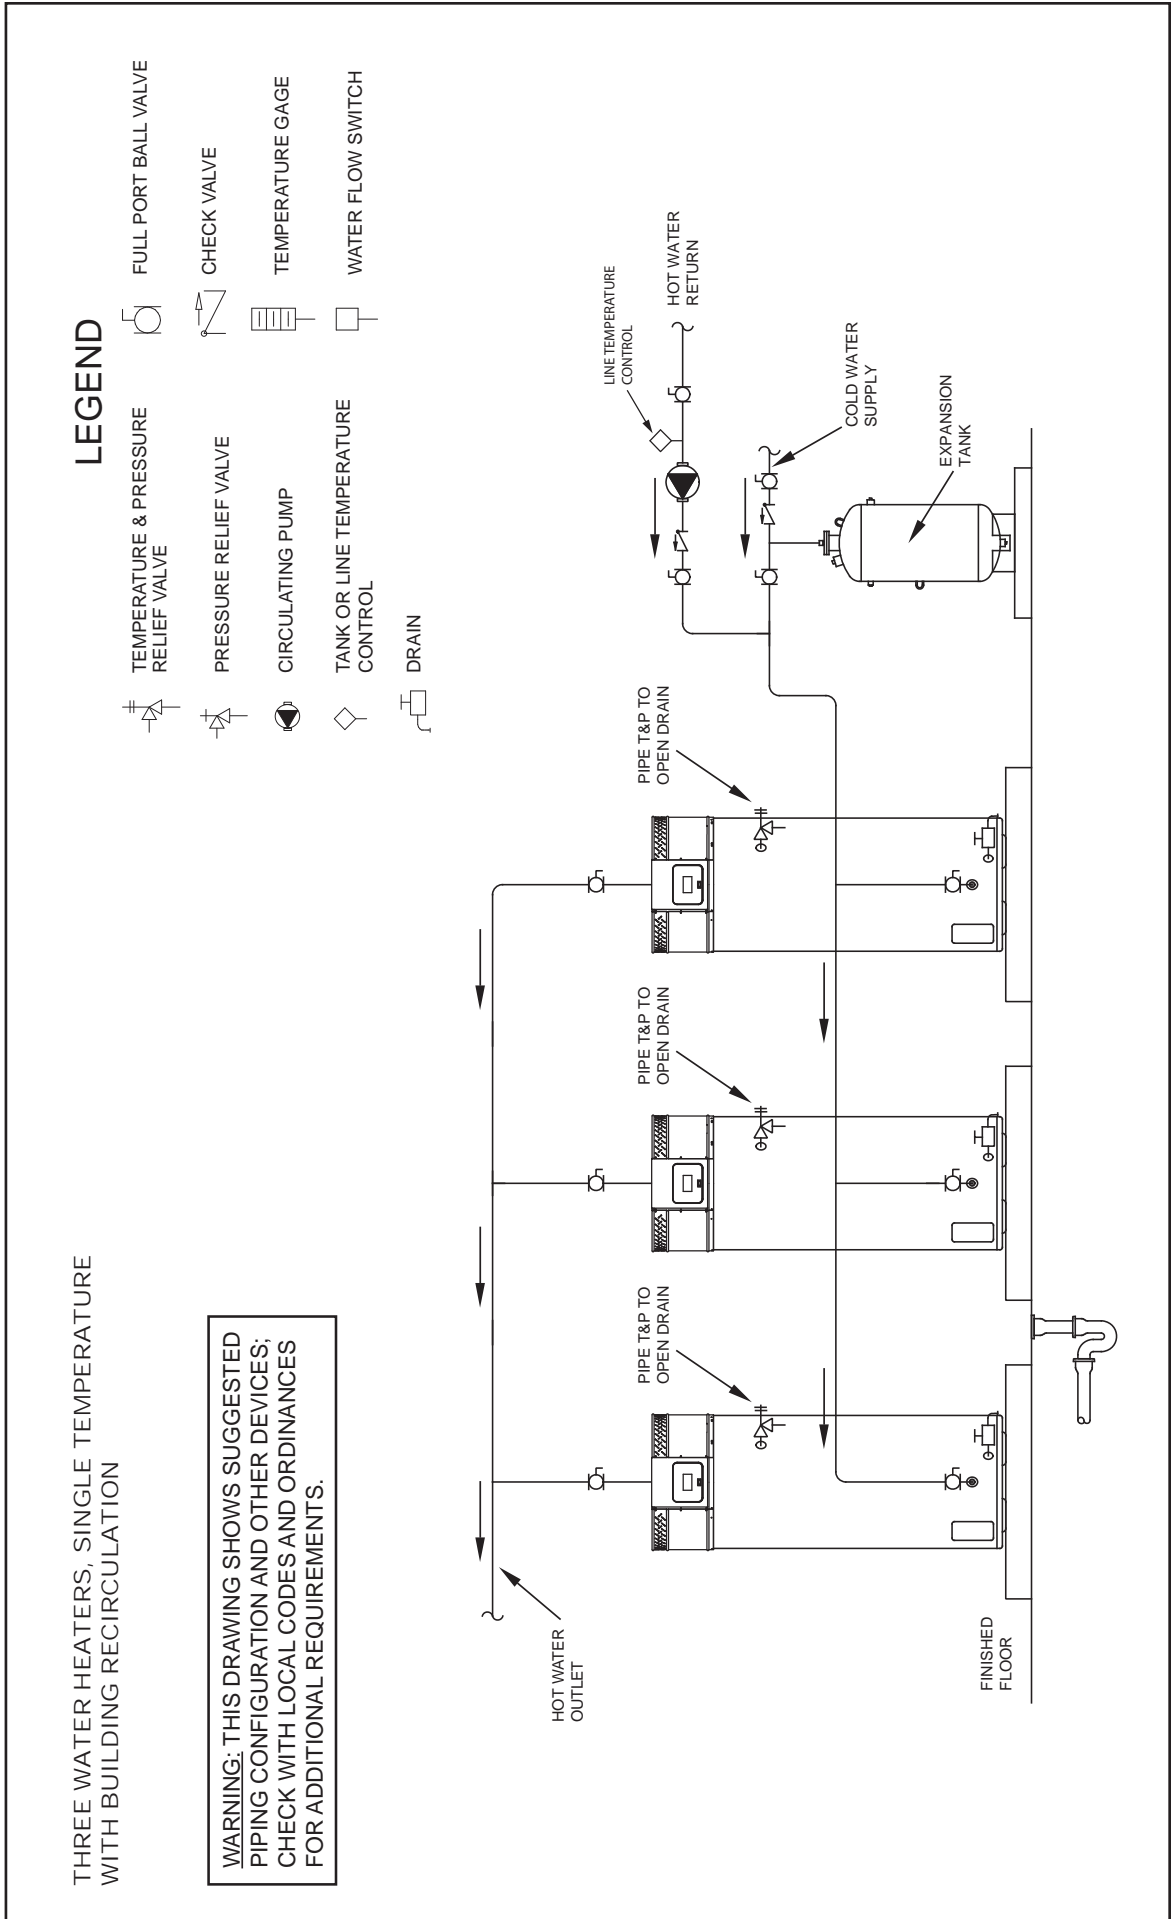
THREE WATER HEATERS, SINGLE TEMPERATURE WITH BUILDING RECIRCULATION

WARNING: THIS DRAWING SHOWS SUGGESTED PIPING CONFIGURATION AND OTHER DEVICES; CHECK WITH LOCAL CODES AND ORDINANCES FOR ADDITIONAL REQUIREMENTS.

LEGEND

TEMPERATURE & PRESSURE RELIEF VALVE

PRESSURE RELIEF VALVE

CIRCULATING PUMP

TANK OR LINE TEMPERATURE CONTROL

DRAIN

FULL PORT BALL VALVE

CHECK VALVE

TEMPERATURE GAGE

WATER FLOW SWITCH

LINE TEMPERATURE CONTROL

HOT WATER RETURN

COLD WATER SUPPLY

EXPANSION TANK

PIPE T&P TO OPEN DRAIN

PIPE T&P TO OPEN DRAIN

PIPE T&P TO OPEN DRAIN

HOT WATER OUTLET

FINISHED FLOOR